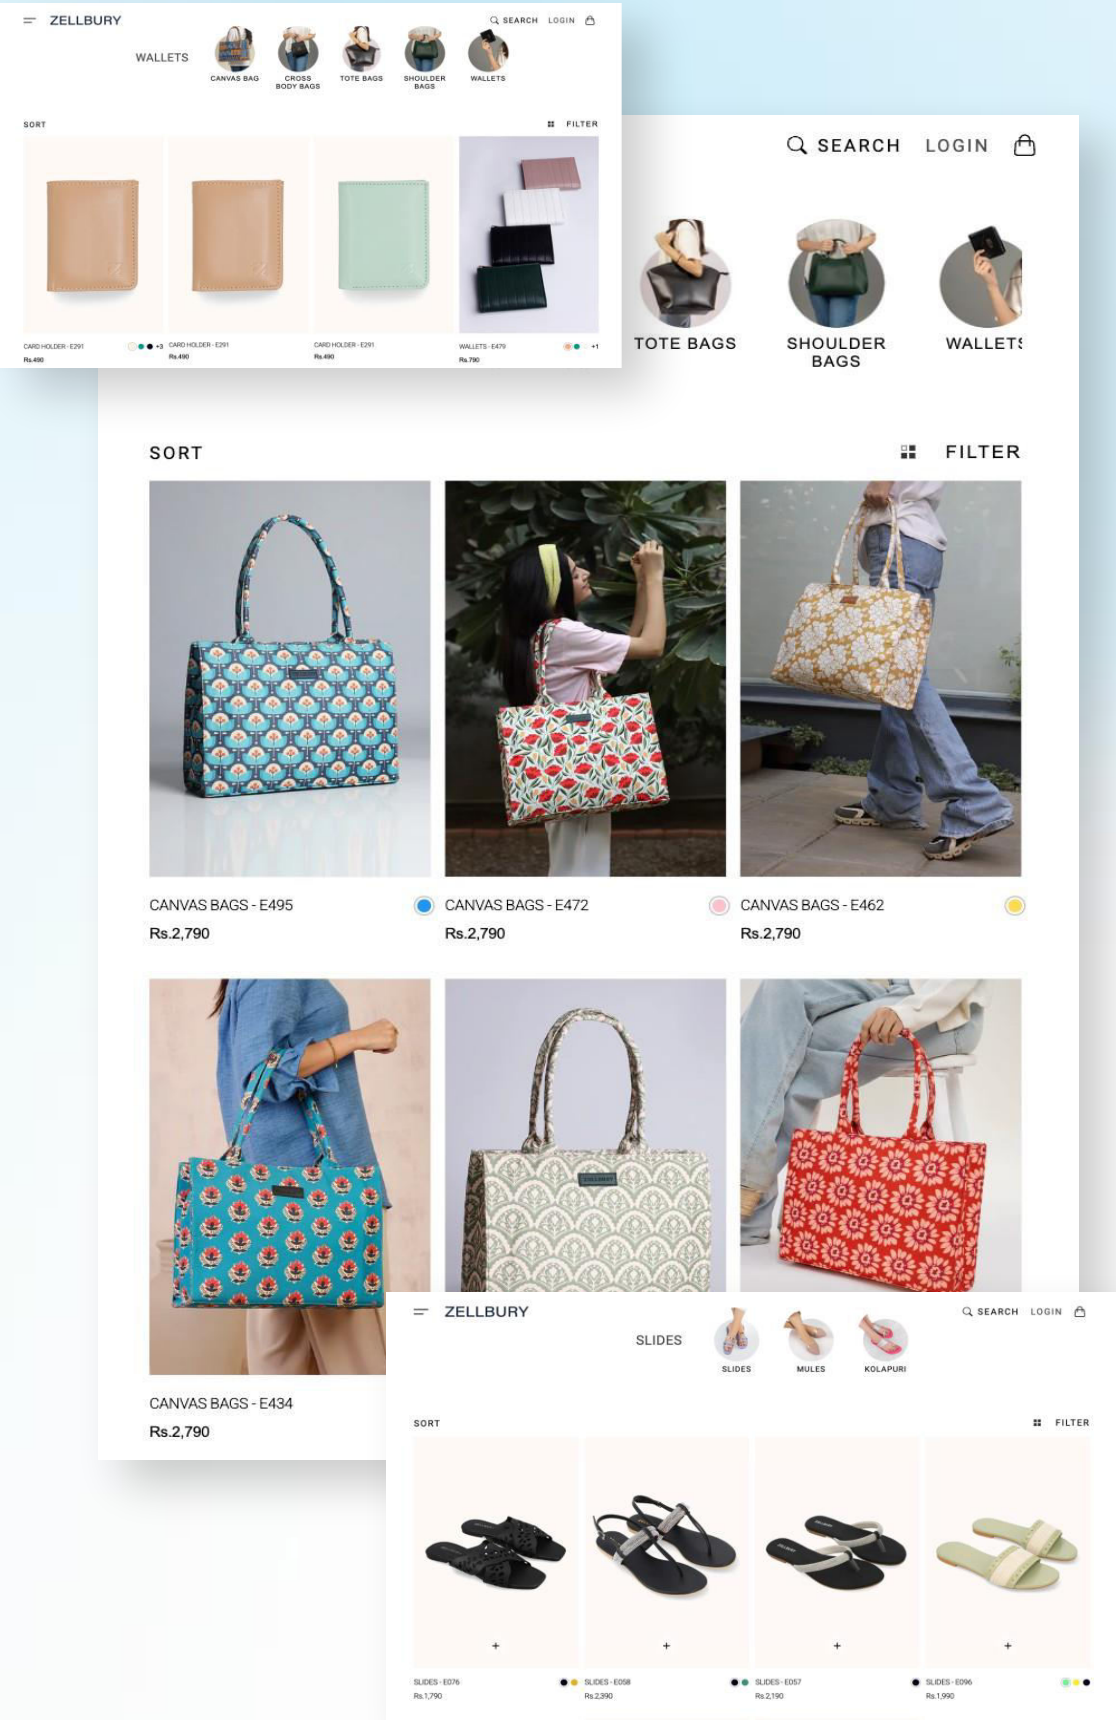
ZELLBURY
SEARCH LOGIN
WALLETS
CANVAS BAG
CROSS BODY BAGS
TOTE BAGS
SHOULDER BAGS
WALLETS
SORT
FILTER
CARD HOLDER - E291
Rs.490
+3
CARD HOLDER - E291
Rs.490
CARD HOLDER - E291
Rs.490
WALLETS - E479
Rs.790
+1

SEARCH LOGIN
TOTE BAGS
SHOULDER BAGS
WALLETS
SORT
FILTER
CANVAS BAGS - E495
Rs.2,790
CANVAS BAGS - E472
Rs.2,790
CANVAS BAGS - E462
Rs.2,790
CANVAS BAGS - E434
Rs.2,790

ZELLBURY
SEARCH LOGIN
SLIDES
SLIDES
MULES
KOLAPURI
SORT
FILTER
+
+
+
+
SLIDES - E076
Rs.1,790
SLIDES - E058
Rs.2,390
SLIDES - E057
Rs.2,190
SLIDES - E096
Rs.1,990